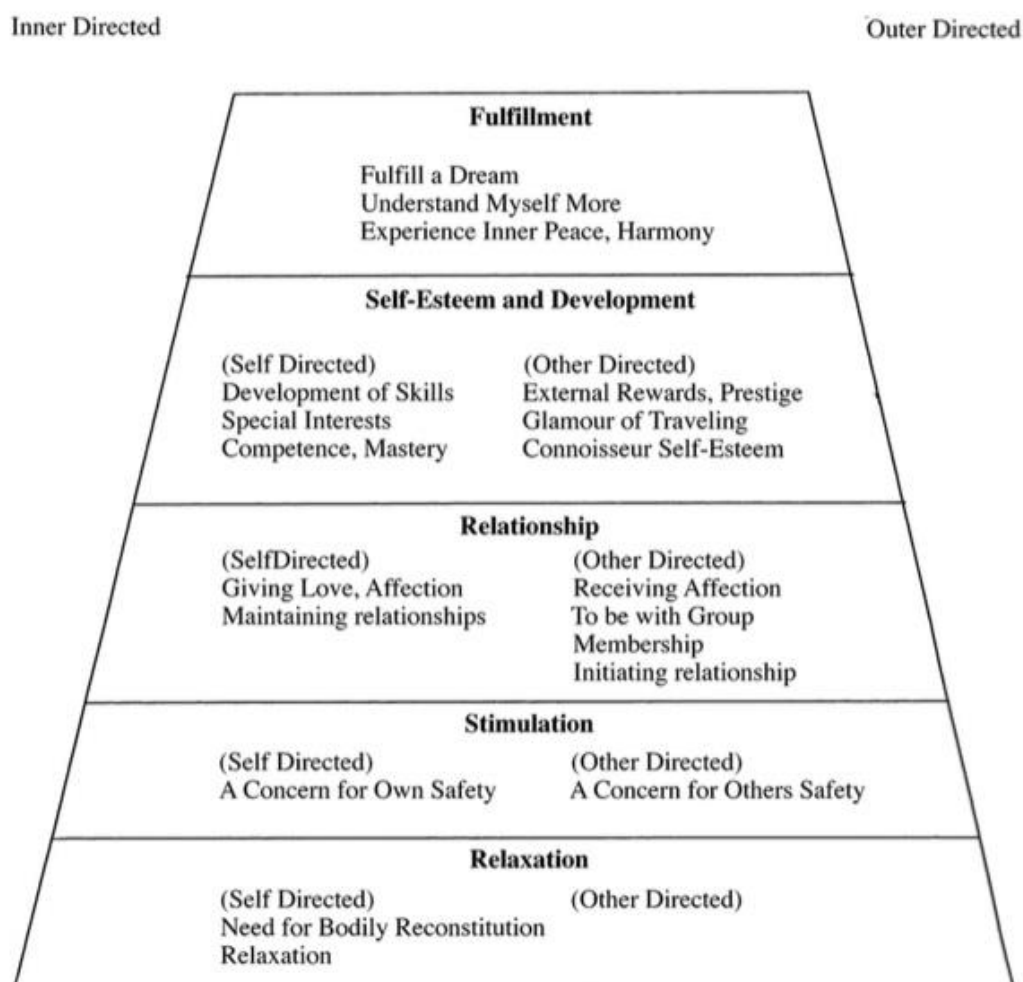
Inner Directed

Outer Directed

**Fulfillment**

Fulfill a Dream
Understand Myself More
Experience Inner Peace, Harmony

**Self-Esteem and Development**

(Self Directed)
Development of Skills
Special Interests
Competence, Mastery

(Other Directed)
External Rewards, Prestige
Glamour of Traveling
Connoisseur Self-Esteem

**Relationship**

(SelfDirected)
Giving Love, Affection
Maintaining relationships

(Other Directed)
Receiving Affection
To be with Group
Membership
Initiating relationship

**Stimulation**

(Self Directed)
A Concern for Own Safety

(Other Directed)
A Concern for Others Safety

**Relaxation**

(Self Directed)
Need for Bodily Reconstitution
Relaxation

(Other Directed)